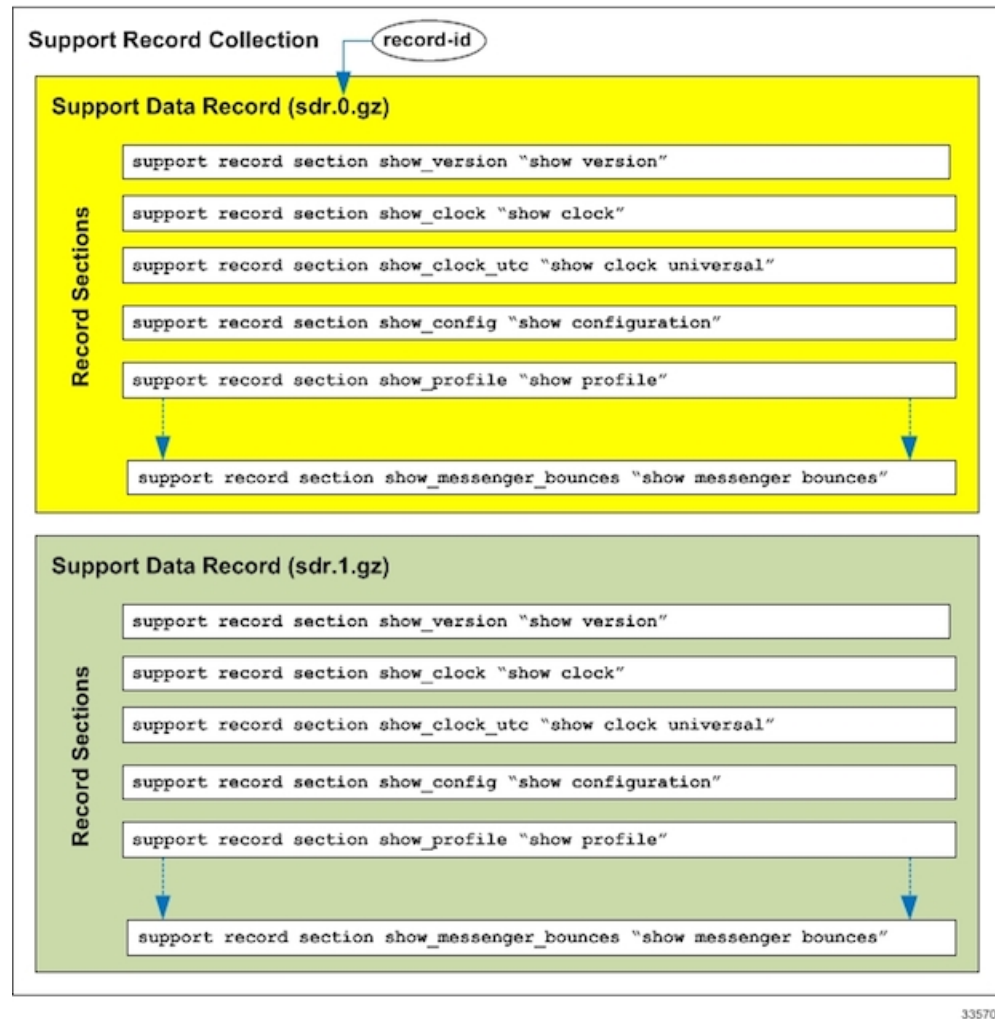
Support Record Collection

record-id

Support Data Record (sdr.0.gz)

Record Sections

support record section show_version "show version"

support record section show_clock "show clock"

support record section show_clock_utc "show clock universal"

support record section show_config "show configuration"

support record section show_profile "show profile"

support record section show_messenger_bounces "show messenger bounces"

Support Data Record (sdr.1.gz)

Record Sections

support record section show_version "show version"

support record section show_clock "show clock"

support record section show_clock_utc "show clock universal"

support record section show_config "show configuration"

support record section show_profile "show profile"

support record section show_messenger_bounces "show messenger bounces"

33570